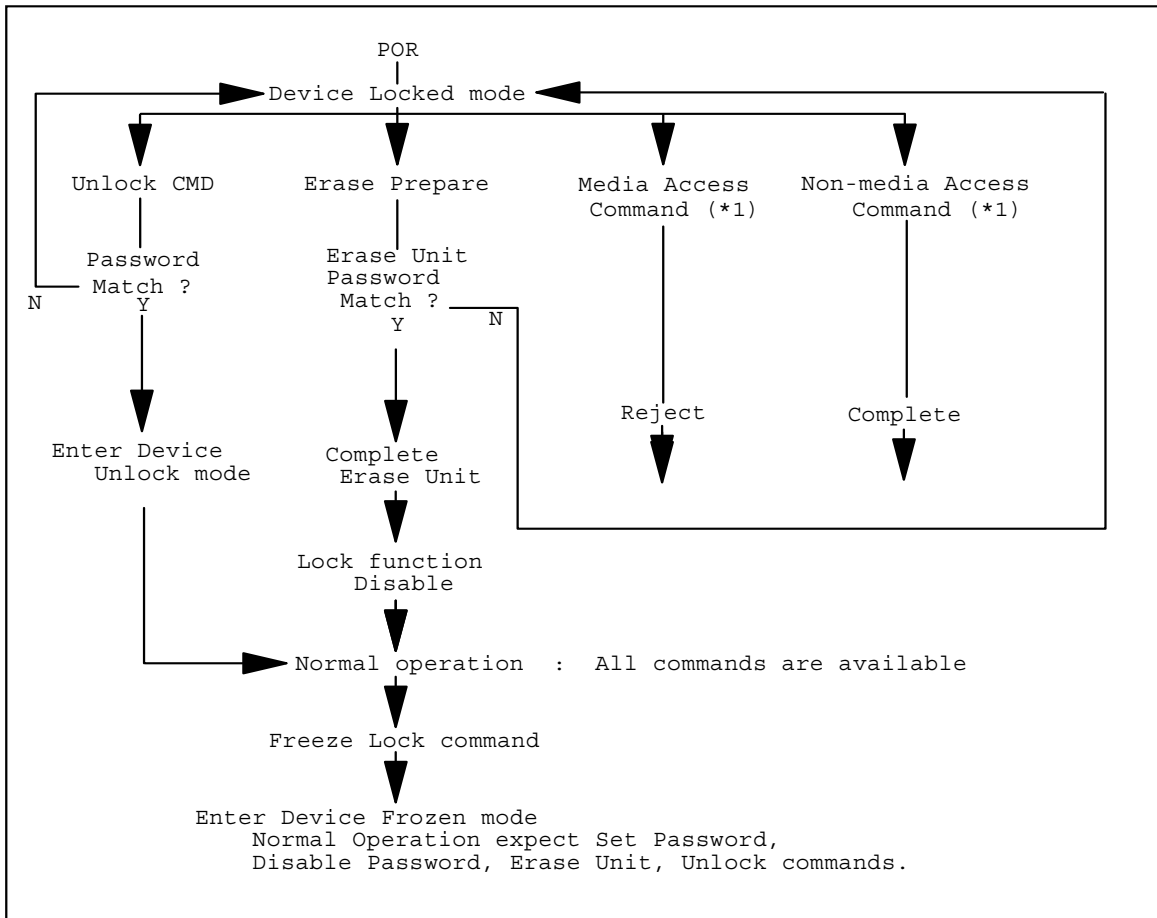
POR

Device Locked mode

Unlock CMD

Password Match ?

N

Y

Enter Device Unlock mode

Erase Prepare

Erase Unit Password Match ?

Y

N

Complete Erase Unit

Lock function Disable

Media Access Command (*1)

Reject

Non-media Access Command (*1)

Complete

Normal operation : All commands are available

Freeze Lock command

Enter Device Frozen mode
Normal Operation expect Set Password, Disable Password, Erase Unit, Unlock commands.